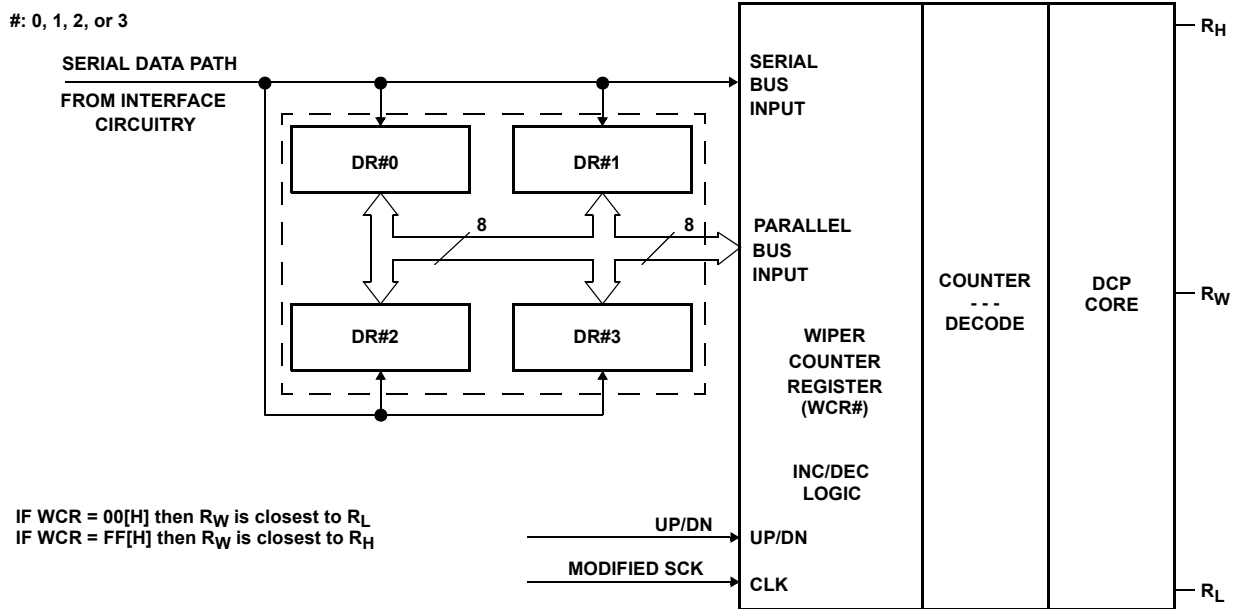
#: 0, 1, 2, or 3

SERIAL DATA PATH

FROM INTERFACE CIRCUITRY

DR#0

DR#1

8

8

DR#2

DR#3

SERIAL BUS INPUT

PARALLEL BUS INPUT

WIPER COUNTER REGISTER (WCR#)

INC/DEC LOGIC

UP/DN

CLK

COUNTER - - - DECODE

DCP CORE

$R_H$

$R_W$

$R_L$

IF WCR = 00[H] then $R_W$ is closest to $R_L$
IF WCR = FF[H] then $R_W$ is closest to $R_H$

UP/DN

MODIFIED SCK